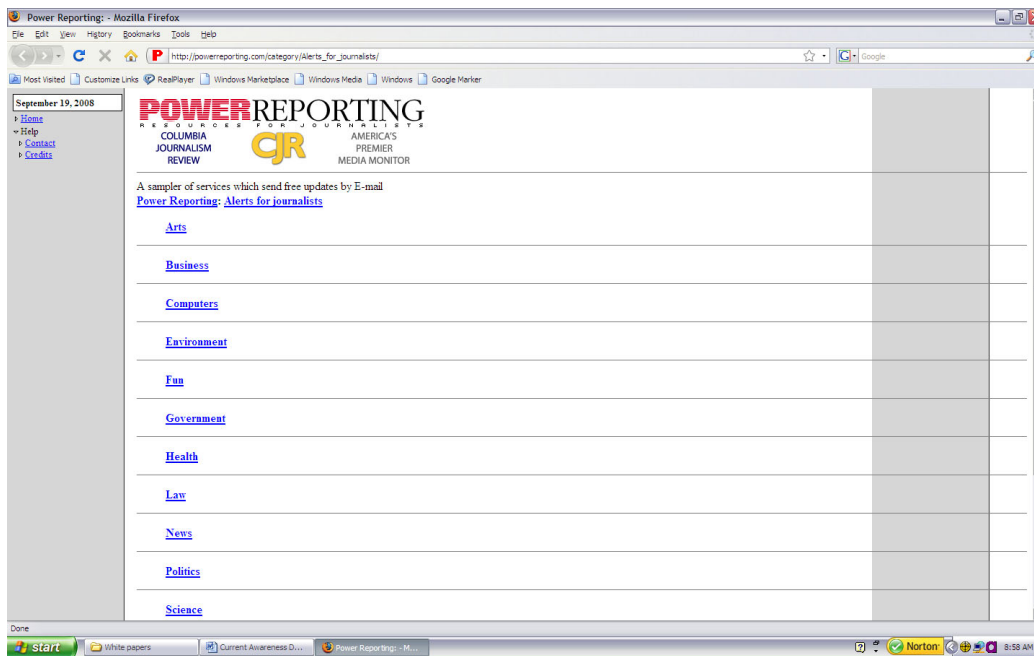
Power Reporting: - Mozilla Firefox

File Edit View History Bookmarks Tools Help

http://powerreporting.com/category/Alerts_for_journalists/

Google

Most Visited Customize Links RealPlayer Windows Marketplace Windows Media Windows Google Marker

September 19, 2008
Home
Help
Contact
Credits

POWERREPORTING
RESOURCES FOR JOURNALISTS
COLUMBIA JOURNALISM REVIEW
CJR
AMERICA'S PREMIER MEDIA MONITOR

A sampler of services which send free updates by E-mail
Power Reporting: Alerts for journalists

Arts

Business

Computers

Environment

Fun

Government

Health

Law

News

Politics

Science

Done

start White papers Current Awareness D... Power Reporting: - M... Norton 8:58 AM